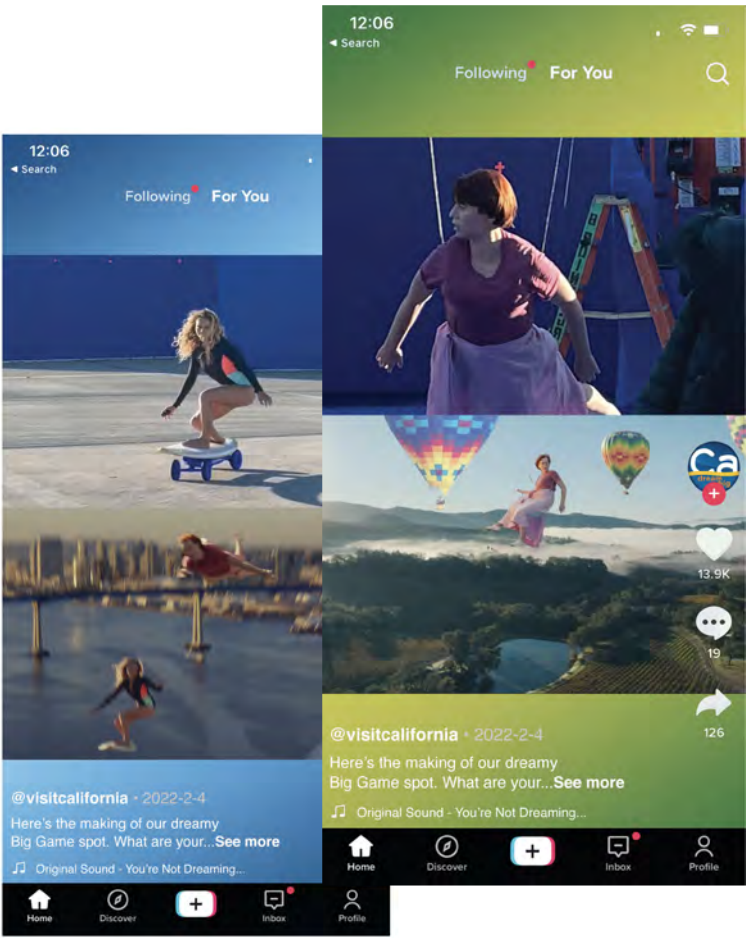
12:06
◂ Search
Following For You

@visitcalifornia · 2022-2-4
Here's the making of our dreamy Big Game spot. What are your...See more
♫ Original Sound - You're Not Dreaming...

Home Discover + Inbox Profile

12:06
◂ Search
Following For You

Ca
dream

13.9K
19
126

@visitcalifornia · 2022-2-4
Here's the making of our dreamy Big Game spot. What are your...See more
♫ Original Sound - You're Not Dreaming...

Home Discover + Inbox Profile